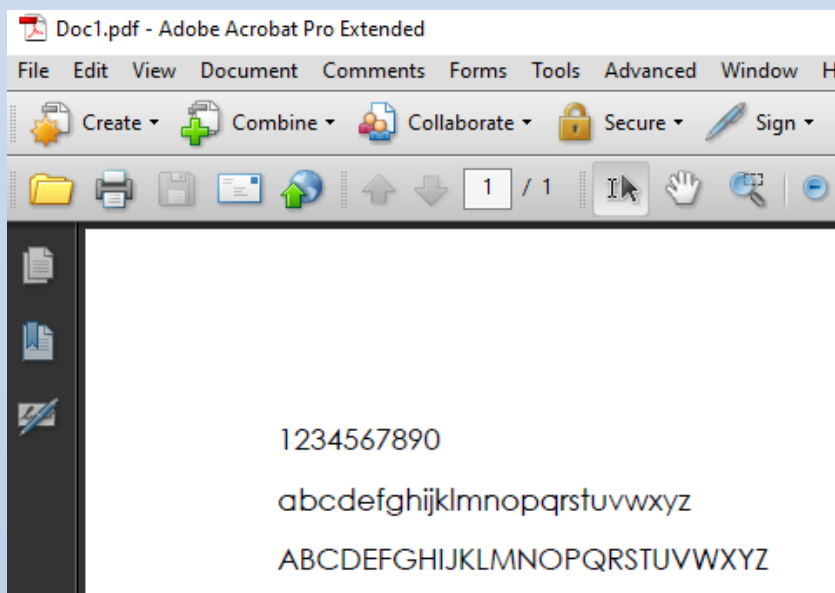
Doc1.pdf - Adobe Acrobat Pro Extended

File Edit View Document Comments Forms Tools Advanced Window H

Create Combine Collaborate Secure Sign

1 / 1

1234567890

abcdefghijklmnopqrstuvwxyz

ABCDEFGHIJKLMNOPQRSTUVWXYZ